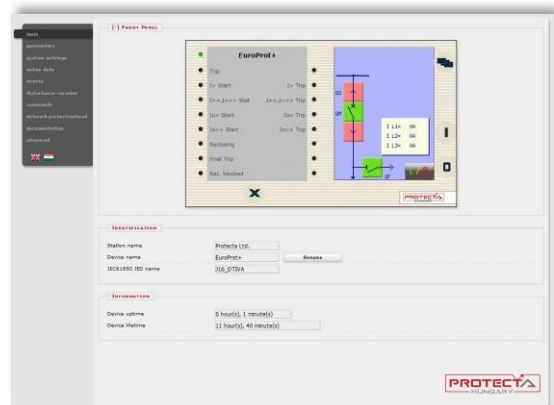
main
parameters
system settings
online data
events
disturbance recorder
commands
network protection/load
documentation
advanced

[-] Front Panel

EuroProt+
Trip
I> Start
I>> Start
I>>,I>>> Stat
I>>,I>>> Trip
Io> Start
Io> Trip
Io>> Start
Io>> Trip
Reclosing
Final Trip
Rec. blocked

I L1= 0A
I L2= 0A
I L3= 0A

I
O

PROTECTA

Identification
Station name
Protecta Ltd.
Device name
EuroProt+
Rename
IEC61850 IED name
316_DTIVA

Information
Device uptime
0 hour(s), 1 minute(s)
Device lifetime
11 hour(s), 40 minute(s)

PROTECTA
HUNGARY